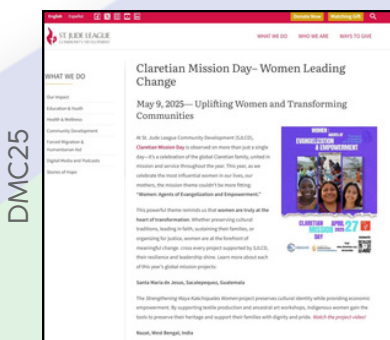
DMC25

English Español

Donate Now Matching Gift

ST JUDE LEAGUE COMMUNITY DEVELOPMENT

WHAT WE DO WHO WE ARE WAYS TO GIVE

WHAT WE DO

Our Impact
Education & Health
Health & Wellness
Community Development
Forced Migration & Humanitarian Aid
Digital Media and Podcasts
Stories of Hope

Claretian Mission Day– Women Leading Change

May 9, 2025— Uplifting Women and Transforming Communities

At St. Jude League Community Development (S.J.C.D), Claretian Mission Day is observed on more than just a single day—it's a celebration of the global Claretian family, united in mission and service throughout the year. This year, as we celebrate the most influential women in our lives, our mothers, the mission theme couldn't be more fitting: "Women Agents of Evangelization and Empowerment."

This powerful theme reminds us that women are truly at the heart of transformation. Whether preserving cultural traditions, leading in faith, sustaining their families, or organizing for justice, women are at the forefront of meaningful change. Cross every project supported by S.J.C.D, their resilience and leadership shine. Learn more about each of this year's global mission projects:

Santa Maria de Jesus, Sacatepequez, Guatemala

The Strengthening Maya Kaqchiquel Women project preserves cultural identity while providing economic empowerment. By supporting textile production and ancestral art workshops, Indigenous women gain the tools to preserve their heritage and support their families with dignity and pride. Watch the project video!

Nuzvi, West Bengal, India

WOMEN AGENTS OF EVANGELIZATION & EMPOWERMENT

CLARETIAN MISSION DAY APRIL 27 2025